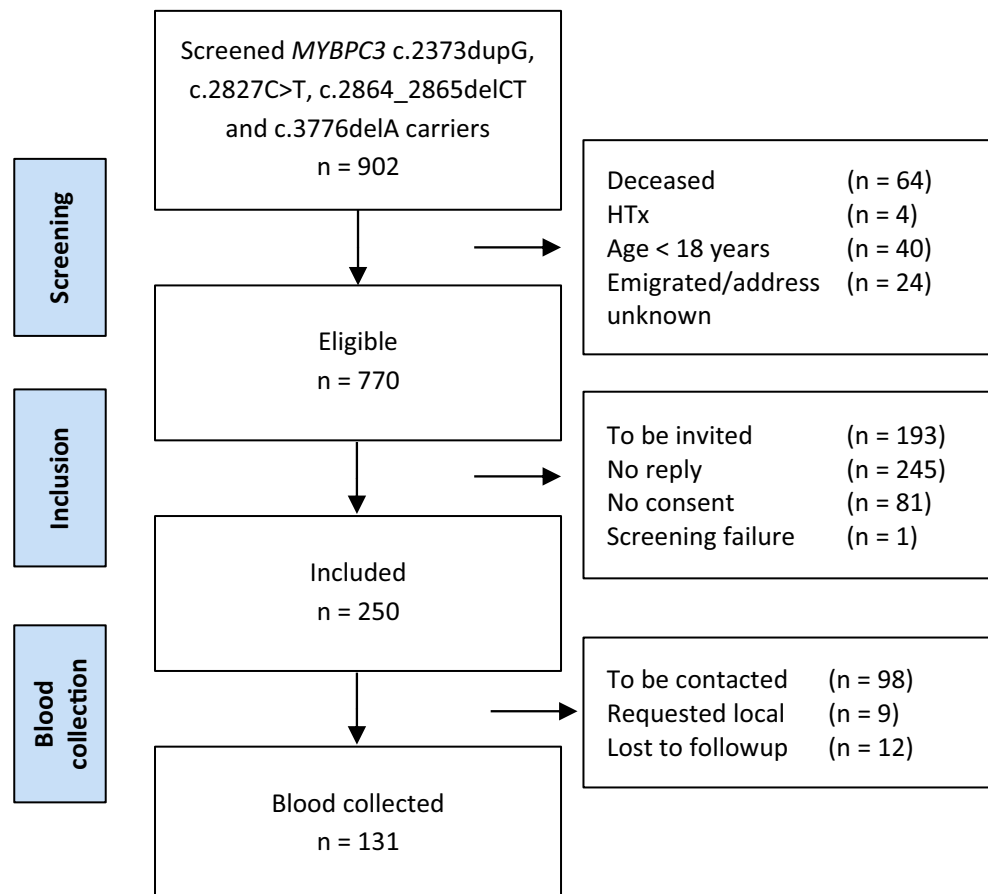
Screening

Inclusion

Blood collection

Screened *MYBPC3* c.2373dupG, c.2827C>T, c.2864_2865delCT and c.3776delA carriers
n = 902

Deceased (n = 64)
HTx (n = 4)
Age < 18 years (n = 40)
Emigrated/address unknown (n = 24)

Eligible
n = 770

To be invited (n = 193)
No reply (n = 245)
No consent (n = 81)
Screening failure (n = 1)

Included
n = 250

To be contacted (n = 98)
Requested local (n = 9)
Lost to followup (n = 12)

Blood collected
n = 131